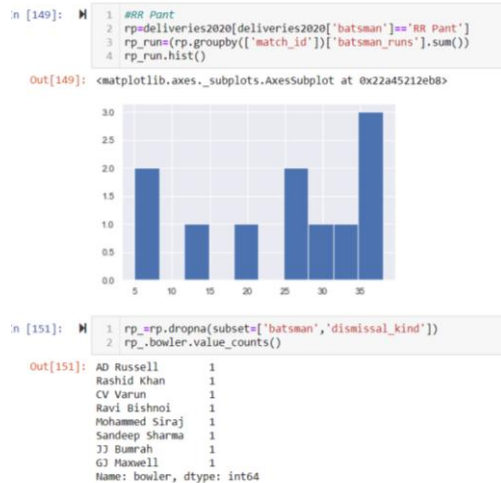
In [149]:
1 #RR Pant
2 rp=deliveries2020[deliveries2020['batsman']=='RR Pant']
3 rp_run=(rp.groupby(['match_id'])['batsman_runs'].sum())
4 rp_run.hist()

Out[149]: <matplotlib.axes._subplots.AxesSubplot at 0x22a45212eb8>

3.0
2.5
2.0
1.5
1.0
0.5
0.0
5 10 15 20 25 30 35

In [151]:
1 rp_=rp.dropna(subset=['batsman','dismissal_kind'])
2 rp_.bowler.value_counts()

Out[151]: AD Russell 1
Rashid Khan 1
CV Varun 1
Ravi Bishnoi 1
Mohammed Siraj 1
Sandeep Sharma 1
JJ Bumrah 1
GJ Maxwell 1
Name: bowler, dtype: int64